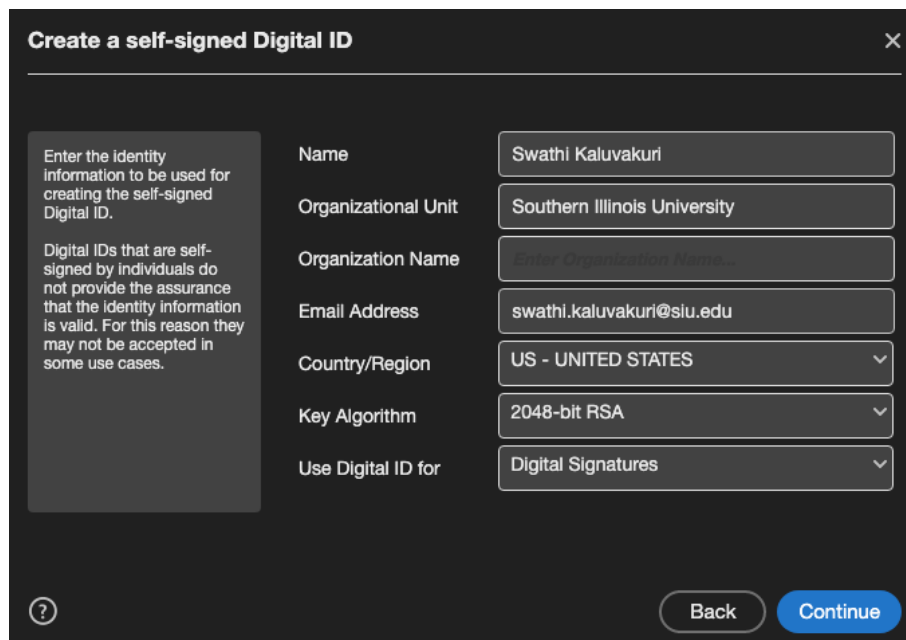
Create a self-signed Digital ID

×

Enter the identity information to be used for creating the self-signed Digital ID.

Digital IDs that are self-signed by individuals do not provide the assurance that the identity information is valid. For this reason they may not be accepted in some use cases.

Name
Swathi Kaluvakuri

Organizational Unit
Southern Illinois University

Organization Name
Enter Organization Name...

Email Address
swathi.kaluvakuri@siu.edu

Country/Region
US - UNITED STATES

Key Algorithm
2048-bit RSA

Use Digital ID for
Digital Signatures

?

Back

Continue